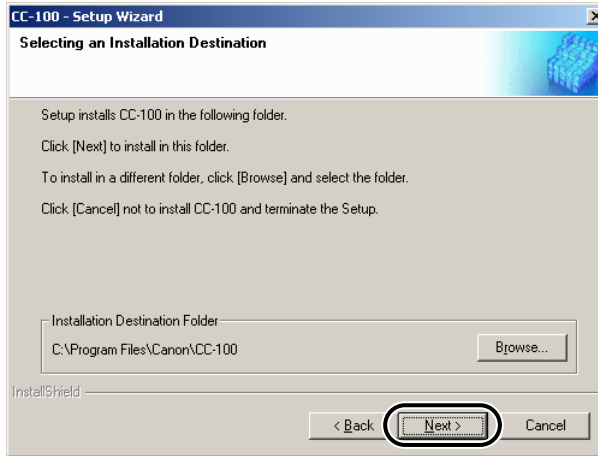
CC-100 - Setup Wizard

Selecting an Installation Destination

Setup installs CC-100 in the following folder.

Click [Next] to install in this folder.

To install in a different folder, click [Browse] and select the folder.

Click [Cancel] not to install CC-100 and terminate the Setup.

Installation Destination Folder

C:\Program Files\Canon\CC-100

Browse...

InstallShield

< Back

Next >

Cancel